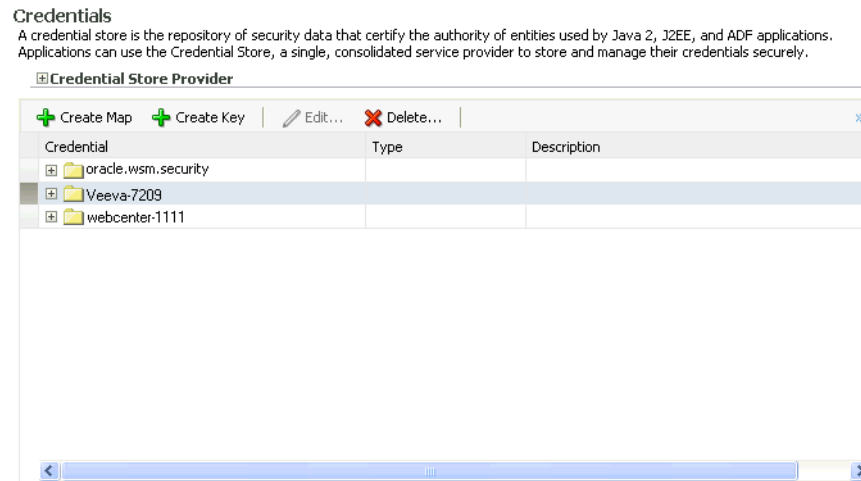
Credentials

A credential store is the repository of security data that certify the authority of entities used by Java 2, J2EE, and ADF applications. Applications can use the Credential Store, a single, consolidated service provider to store and manage their credentials securely.

⊞Credential Store Provider

Create Map Create Key Edit... Delete...

| Credential | Type | Description |
|---|---|---|
| ⊞ oracle.wsm.security | | |
| ⊞ Veeva-7209 | | |
| ⊞ webcenter-1111 | | |